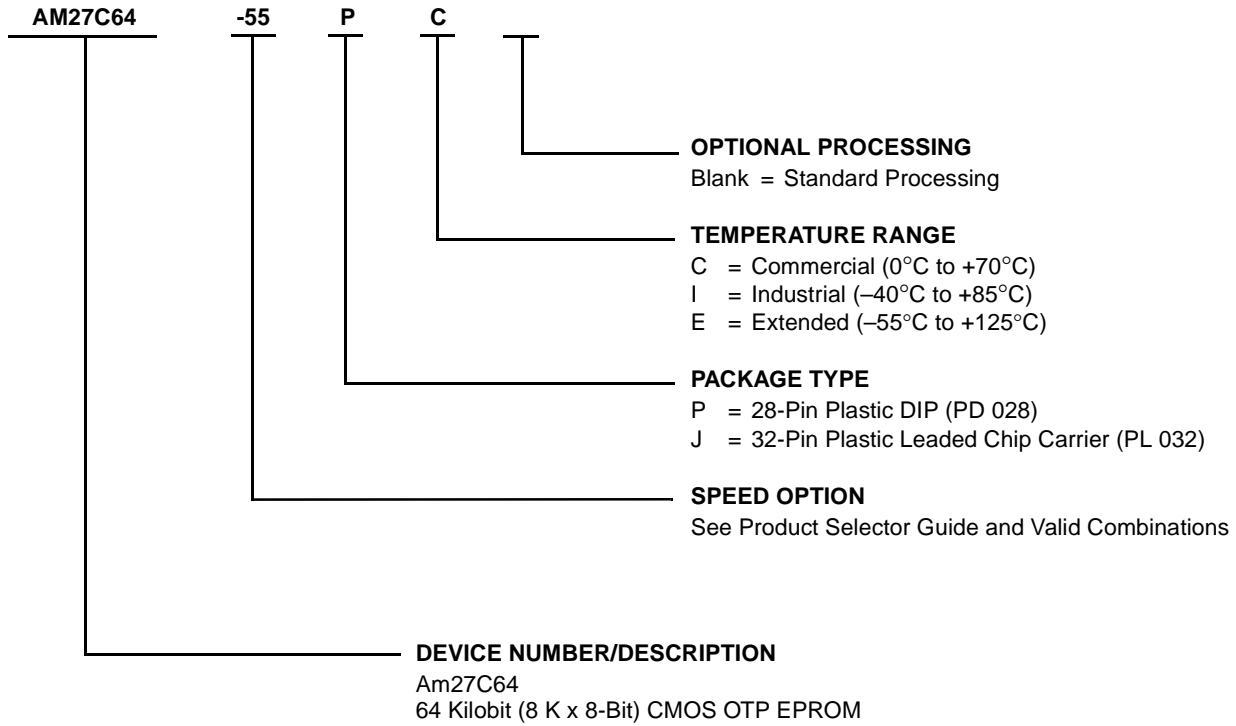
AM27C64 -55 P C

OPTIONAL PROCESSING
Blank = Standard Processing

TEMPERATURE RANGE
C = Commercial (0°C to +70°C)
I = Industrial (–40°C to +85°C)
E = Extended (–55°C to +125°C)

PACKAGE TYPE
P = 28-Pin Plastic DIP (PD 028)
J = 32-Pin Plastic Leaded Chip Carrier (PL 032)

SPEED OPTION
See Product Selector Guide and Valid Combinations

DEVICE NUMBER/DESCRIPTION
Am27C64
64 Kilobit (8 K x 8-Bit) CMOS OTP EPROM